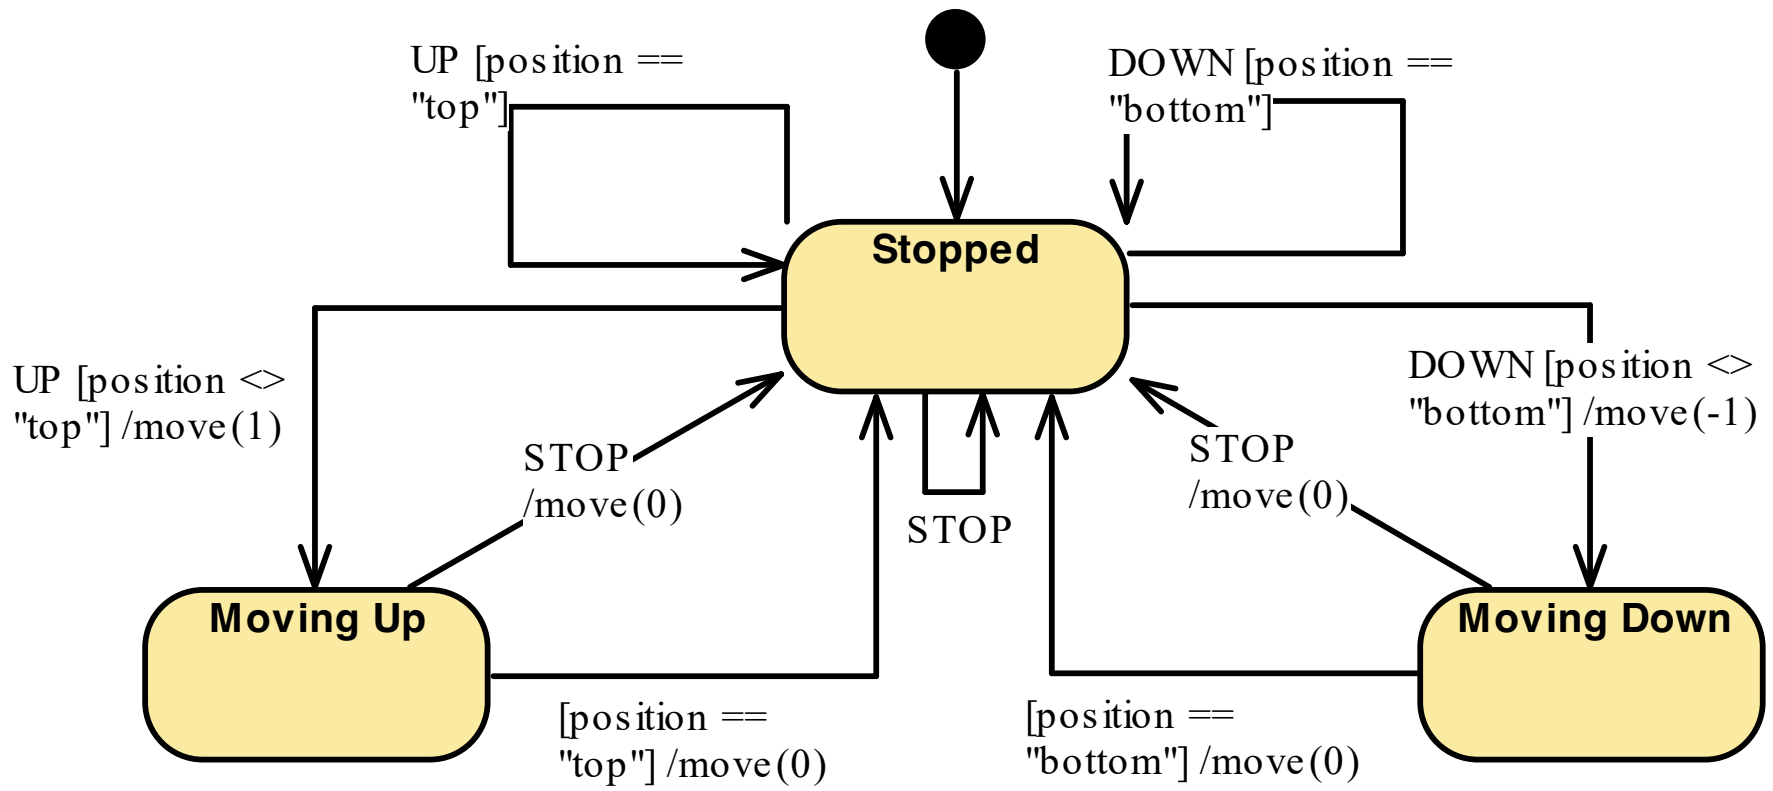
UP [position == "top"]

DOWN [position == "bottom"]

Stopped

UP [position <> "top"] /move(1)

DOWN [position <> "bottom"] /move(-1)

STOP /move(0)

STOP

STOP /move(0)

Moving Up

Moving Down

[position == "top"] /move(0)

[position == "bottom"] /move(0)